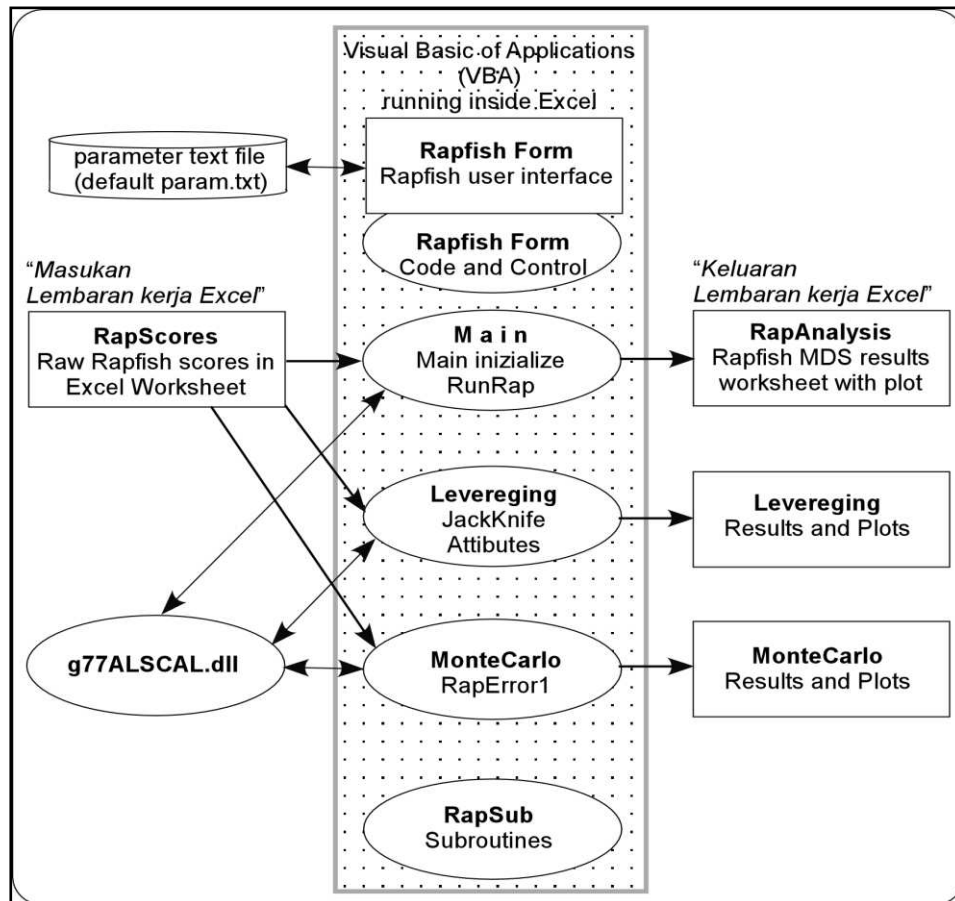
Visual Basic of Applications (VBA) running inside Excel

parameter text file (default param.txt)

Rapfish Form
Rapfish user interface

Rapfish Form
Code and Control

"Masukan Lembaran kerja Excel"

RapScores
Raw Rapfish scores in Excel Worksheet

M a i n
Main inizialize
RunRap

"Keluaran Lembaran kerja Excel"

RapAnalysis
Rapfish MDS results worksheet with plot

Levereging
JackKnife
Attibutes

Levereging
Results and Plots

g77ALSCAL.dll

MonteCarlo
RapError1

MonteCarlo
Results and Plots

RapSub
Subroutines